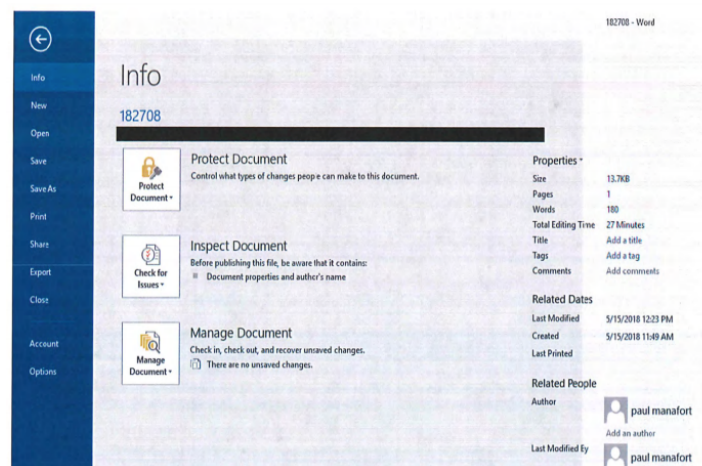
182708 - Word

Info
New
Open
Save
Save As
Print
Share
Export
Close
Account
Options

Info

182708

Protect Document
Protect Document
Control what types of changes people can make to this document.

Check for Issues
Inspect Document
Before publishing this file, be aware that it contains:
Document properties and author's name

Manage Document
Manage Document
Check in, check out, and recover unsaved changes.
There are no unsaved changes.

Properties

| | |
|---|---|
| Size | 13.7KB |
| Pages | 1 |
| Words | 180 |
| Total Editing Time | 27 Minutes |
| Title | Add a title |
| Tags | Add a tag |
| Comments | Add comments |

Related Dates

| | |
|---|---|
| Last Modified | 5/15/2018 12:23 PM |
| Created | 5/15/2018 11:49 AM |
| Last Printed | |

Related People

Author
paul manafort
Add an author
Last Modified By
paul manafort